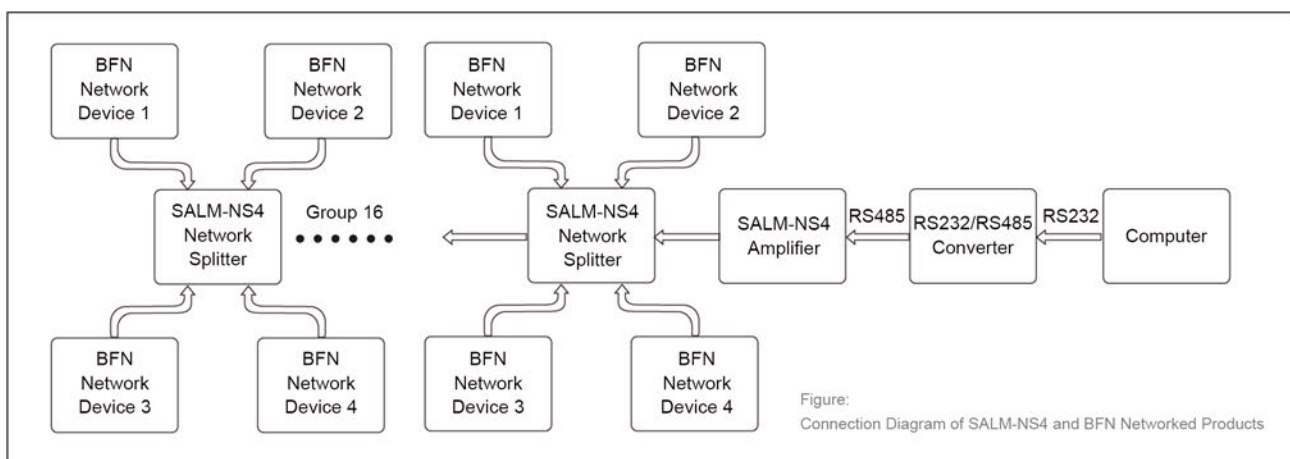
BFN Network Device 1

BFN Network Device 2

SALM-NS4 Network Splitter

Group 16

BFN Network Device 3

BFN Network Device 4

BFN Network Device 1

BFN Network Device 2

SALM-NS4 Network Splitter

SALM-NS4 Amplifier

RS485

RS232/RS485 Converter

RS232

Computer

BFN Network Device 3

BFN Network Device 4

Figure:
Connection Diagram of SALM-NS4 and BFN Networked Products